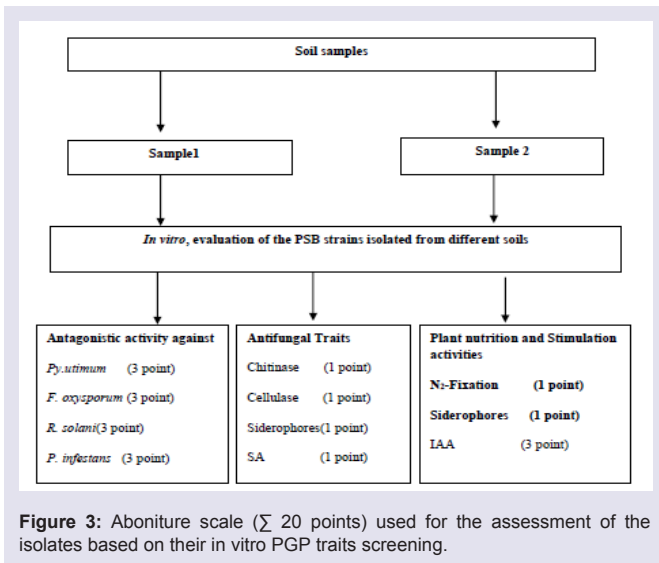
Soil samples

Sample1

Sample 2

*In vitro*, evaluation of the PSB strains isolated from different soils

**Antagonistic activity against**

*Py.utimum* (3 point)

*F. oxysporum* (3 point)

*R. solani*(3 point)

*P. infestans* (3 point)

**Antifungal Traits**

Chitinase (1 point)

Cellulase (1 point)

Siderophores(1 point)

SA (1 point)

**Plant nutrition and Stimulation activities**

**$N_2$-Fixation (1 point)**

**Siderophores (1 point)**

IAA (3 point)

**Figure 3:** Aboniture scale (∑ 20 points) used for the assessment of the isolates based on their in vitro PGP traits screening.